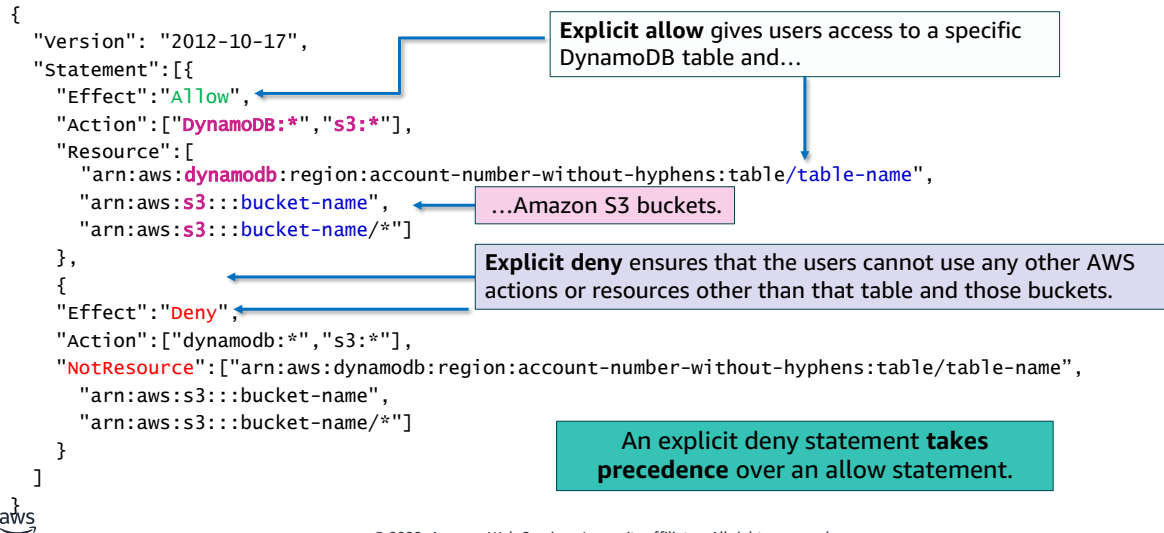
{
  "Version": "2012-10-17",
  "Statement":[{
    "Effect":"Allow",
    "Action":["DynamoDB:*","s3:*"],
    "Resource":[
      "arn:aws:dynamodb:region:account-number-without-hyphens:table/table-name",
      "arn:aws:s3:::bucket-name",
      "arn:aws:s3:::bucket-name/*"]
    },
    {
    "Effect":"Deny",
    "Action":["dynamodb:*","s3:*"],
    "NotResource":["arn:aws:dynamodb:region:account-number-without-hyphens:table/table-name",
      "arn:aws:s3:::bucket-name",
      "arn:aws:s3:::bucket-name/*"]
    }
  ]
}

**Explicit allow** gives users access to a specific DynamoDB table and…

…Amazon S3 buckets.

**Explicit deny** ensures that the users cannot use any other AWS actions or resources other than that table and those buckets.

An explicit deny statement **takes precedence** over an allow statement.

aws

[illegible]